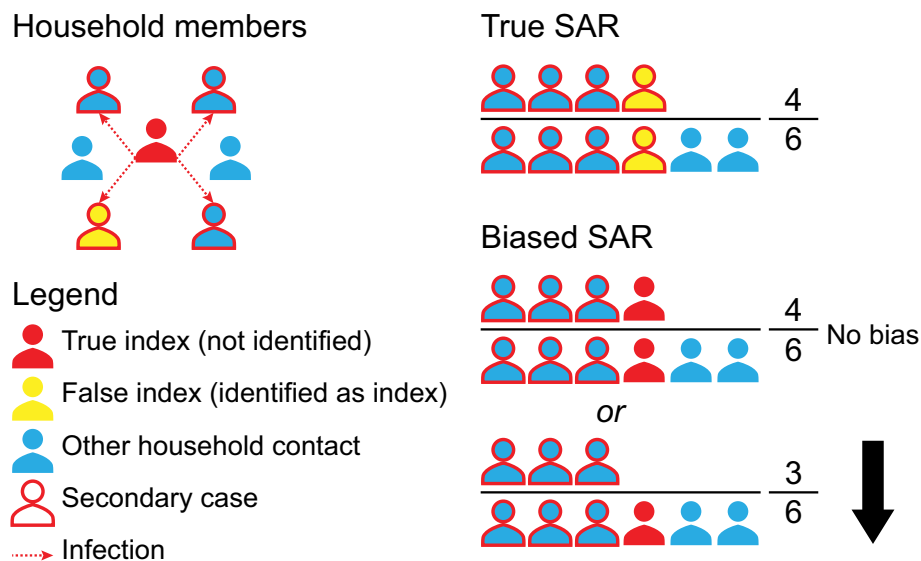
Household members

Legend

True index (not identified)

False index (identified as index)

Other household contact

Secondary case

Infection

True SAR

$\frac{4}{6}$

Biased SAR

$\frac{4}{6}$ No bias

*or*

$\frac{3}{6}$